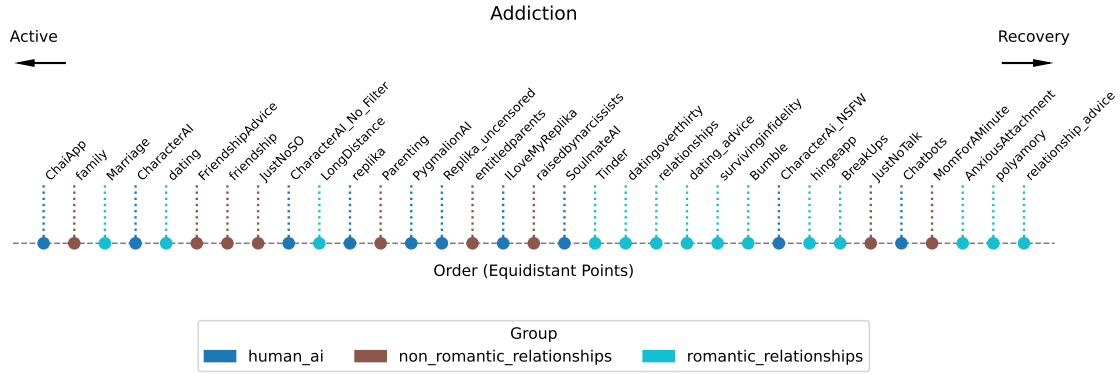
Addiction

Active

Recovery

ChaiApp
family
Marriage
CharacterAI
dating
FriendshipAdvice
friendship
JustNoSO
CharacterAI_No_Filter
LongDistance
replika
Parenting
PygmalionAI
Replika_uncensored
entitledparents
ILoveMyReplika
raisedbynarcissists
SoulmateAI
Tinder
datingoverthirty
relationships
dating_advice
survivinginfidelity
Bumble
CharacterAI_NSFW
hingeapp
BreakUps
JustNoTalk
Chatbots
MomForAMinute
AnxiousAttachment
polyamory
relationship_advice

Order (Equidistant Points)

Group
human_ai
non_romantic_relationships
romantic_relationships